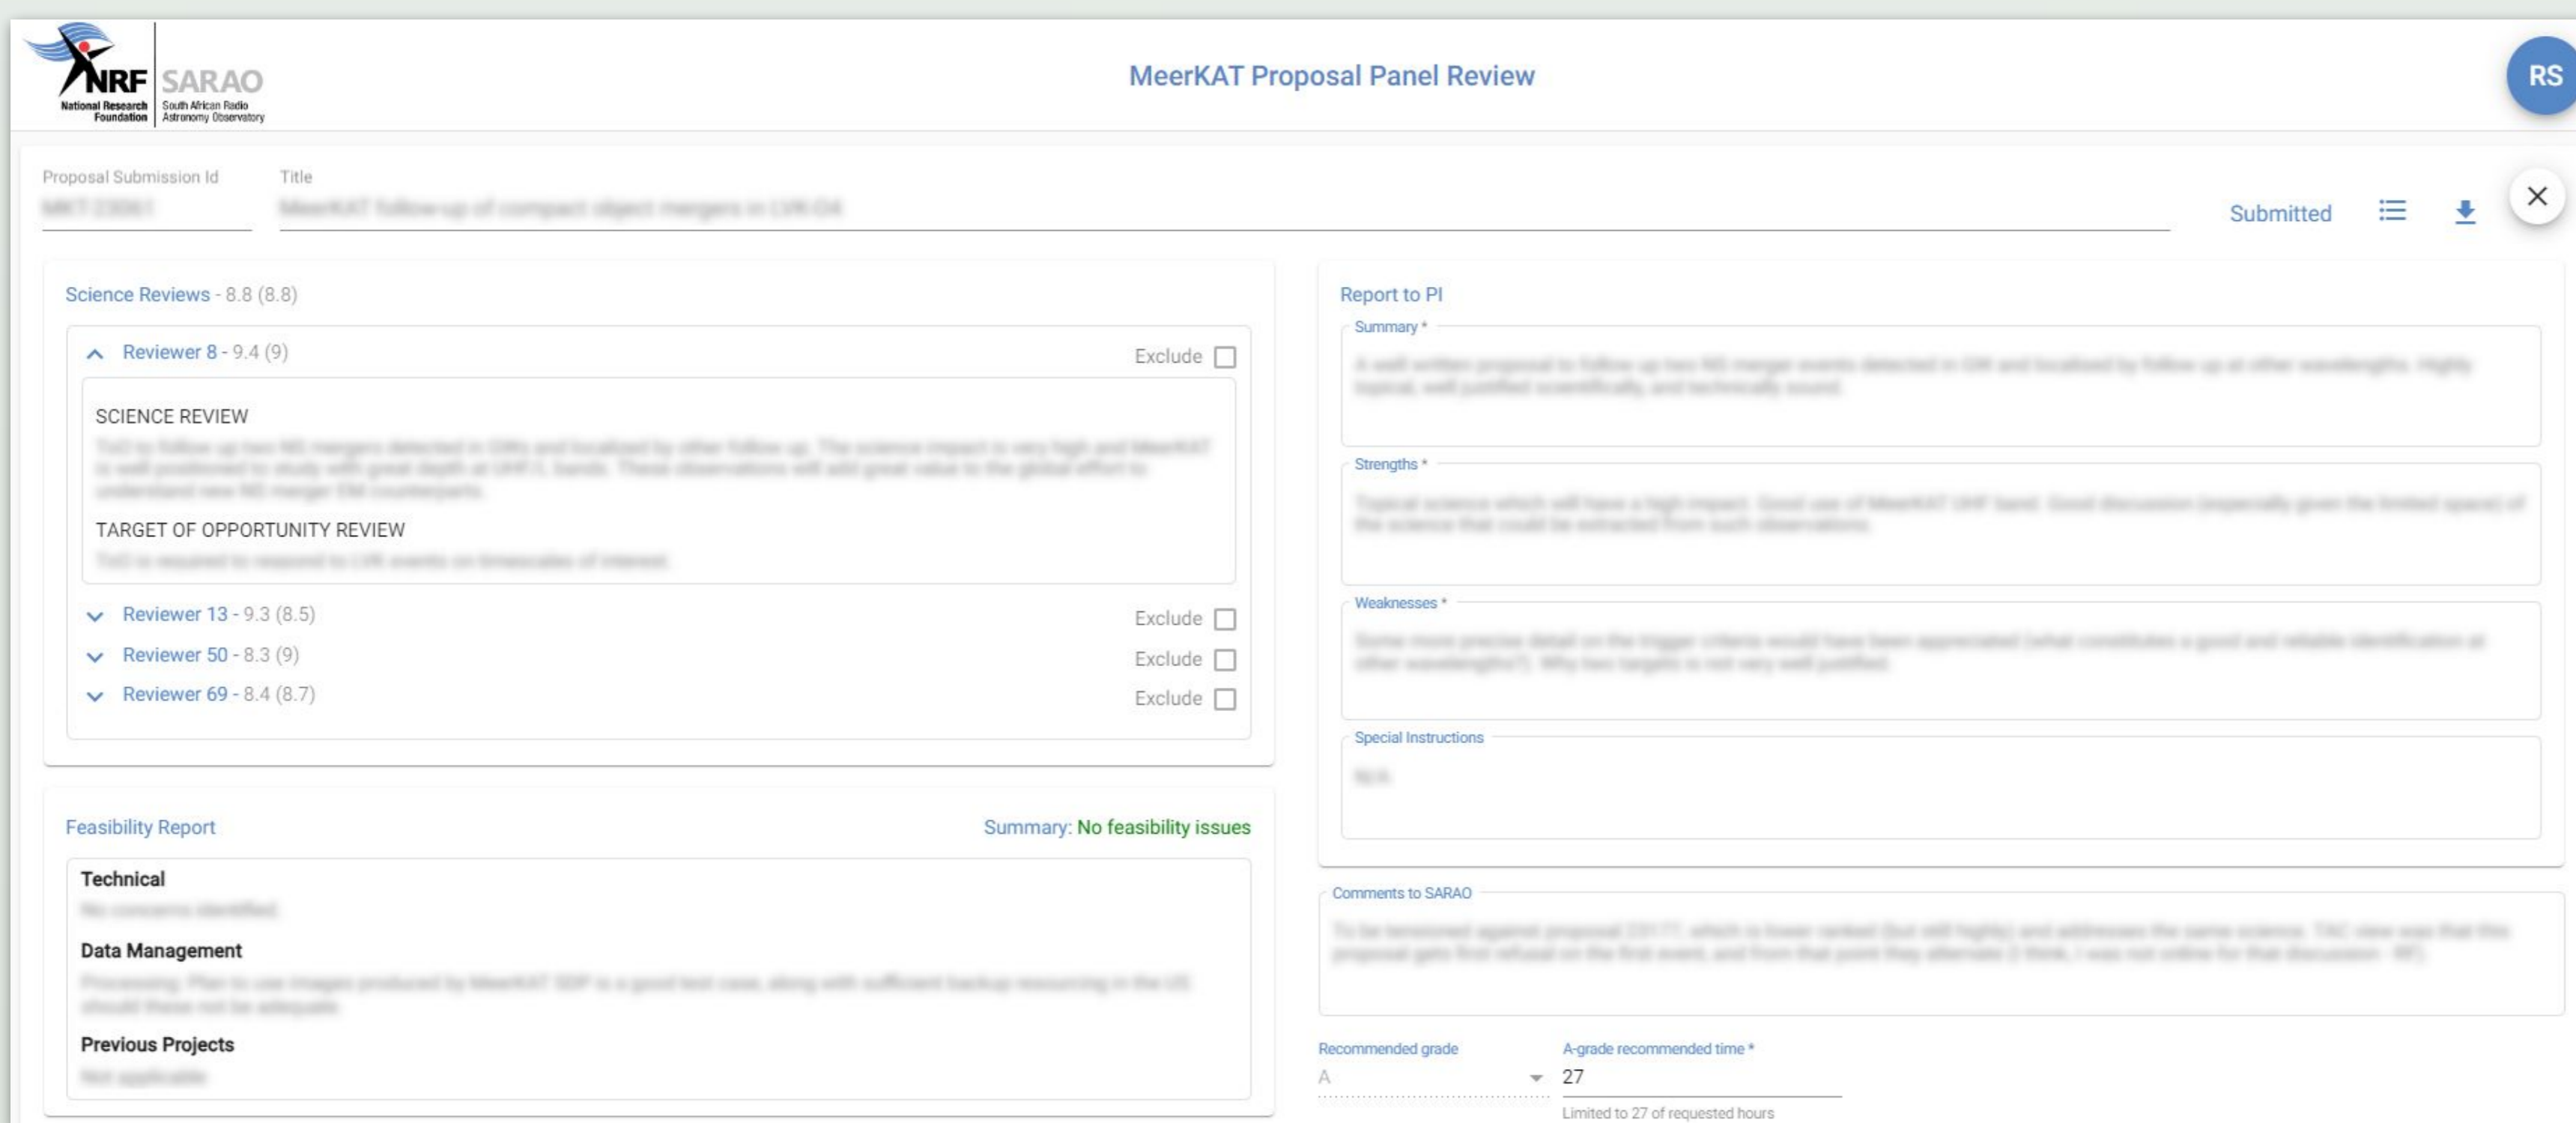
NRF National Research Foundation
SARAO South African Radio Astronomy Observatory

MeerKAT Proposal Panel Review

RS

Proposal Submission Id
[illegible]

Title
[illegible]

Submitted

Science Reviews - 8.8 (8.8)

Reviewer 8 - 9.4 (9)
Exclude

SCIENCE REVIEW
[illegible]

TARGET OF OPPORTUNITY REVIEW
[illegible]

Reviewer 13 - 9.3 (8.5)
Exclude
Reviewer 50 - 8.3 (9)
Exclude
Reviewer 69 - 8.4 (8.7)
Exclude

Feasibility Report
Summary: No feasibility issues

Technical
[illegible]

Data Management
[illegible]

Previous Projects
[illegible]

Report to PI

Summary *
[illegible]

Strengths *
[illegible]

Weaknesses *
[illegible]

Special Instructions
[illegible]

Comments to SARAO
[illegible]

Recommended grade
A

A-grade recommended time *
27
Limited to 27 of requested hours